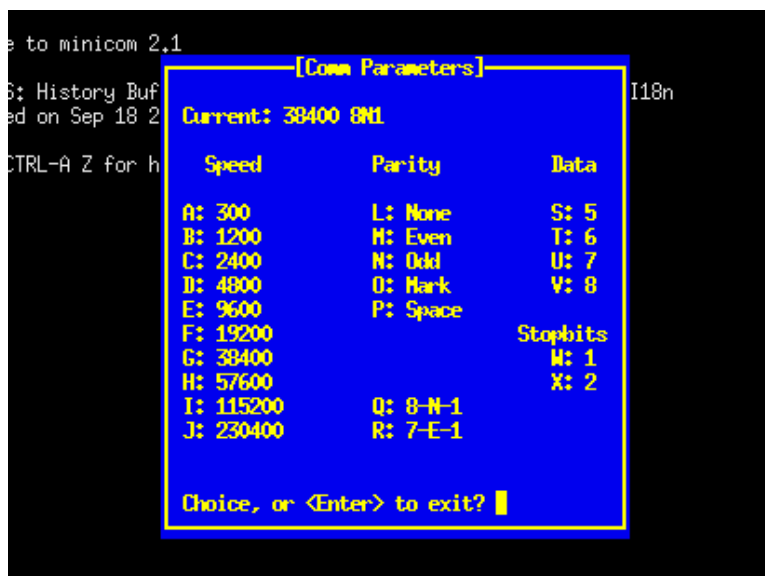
e to minicom 2.1

S: History Buf I18n
ed on Sep 18 2

CTRL-A Z for h

[Comm Parameters]

Current: 38400 8N1

| Speed | Parity | Data |
|---|---|---|
| A: 300 | L: None | S: 5 |
| B: 1200 | M: Even | T: 6 |
| C: 2400 | N: Odd | U: 7 |
| D: 4800 | O: Mark | V: 8 |
| E: 9600 | P: Space | |
| F: 19200 | | Stopbits |
| G: 38400 | | W: 1 |
| H: 57600 | | X: 2 |
| I: 115200 | Q: 8-N-1 | |
| J: 230400 | R: 7-E-1 | |

Choice, or <Enter> to exit?